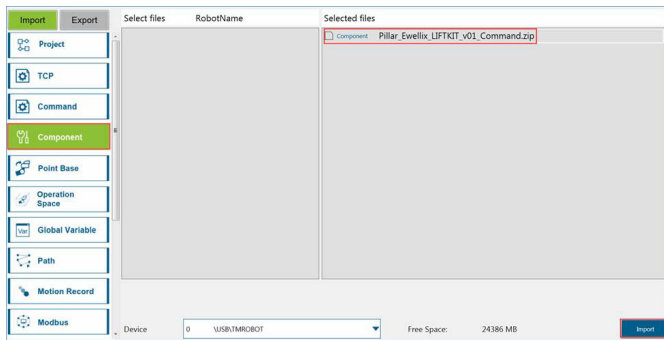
Import
Export
Project
TCP
Command
Component
Point Base
Operation Space
Global Variable
Path
Motion Record
Modbus

Select files
RobotName

Selected files
Component Pillar_Ewellix_LIFTKIT_v01_Command.zip

Device
0
\USB\TMROBOT
Free Space:
24386 MB
Import